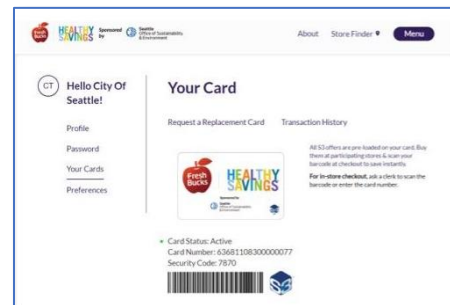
Fresh Bucks HEALTHY SAVINGS Sponsored by Seattle Office of Sustainability & Environment

About Store Finder Menu

CT Hello City Of Seattle!

Profile

Password

Your Cards

Preferences

Your Card

Request a Replacement Card Transaction History

Fresh Bucks HEALTHY SAVINGS Sponsored by Seattle Office of Sustainability & Environment

All $3 offers are pre-loaded on your card. Buy them at participating stores & scan your barcode at checkout to save instantly.

For in-store checkout, ask a clerk to scan the barcode or enter the card number.

• Card Status: Active
Card Number: 636811083000000077
Security Code: 7870